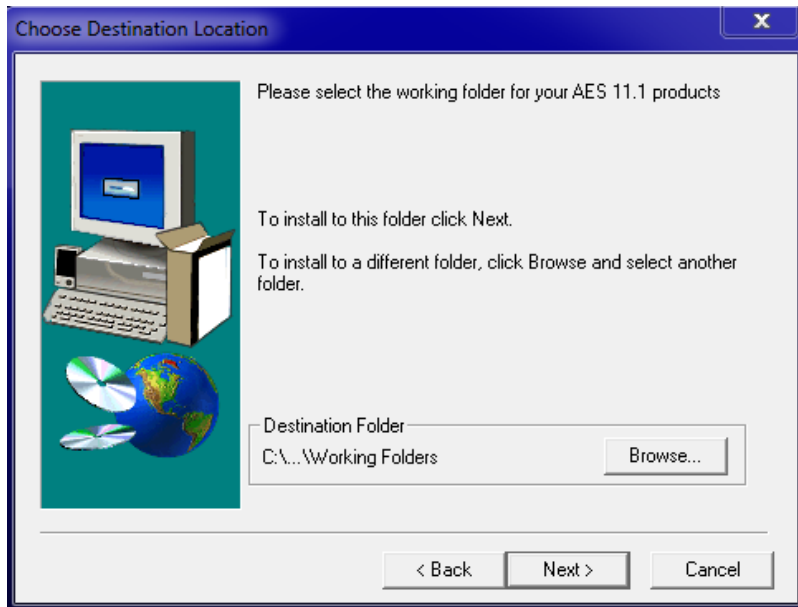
Choose Destination Location

X

Please select the working folder for your AES 11.1 products

To install to this folder click Next.

To install to a different folder, click Browse and select another folder.

Destination Folder

C:\...\Working Folders

Browse...

< Back

Next >

Cancel